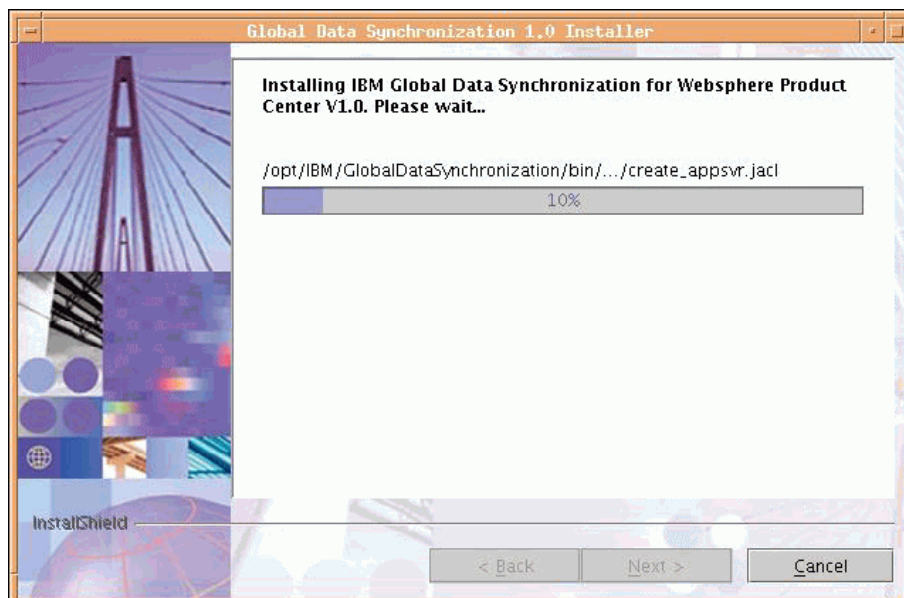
Global Data Synchronization 1.0 Installer

Installing IBM Global Data Synchronization for Websphere Product Center V1.0. Please wait...

/opt/IBM/GlobalDataSynchronization/bin/.../create_appsvr.jacl

10%

InstallShield

< Back

Next >

Cancel